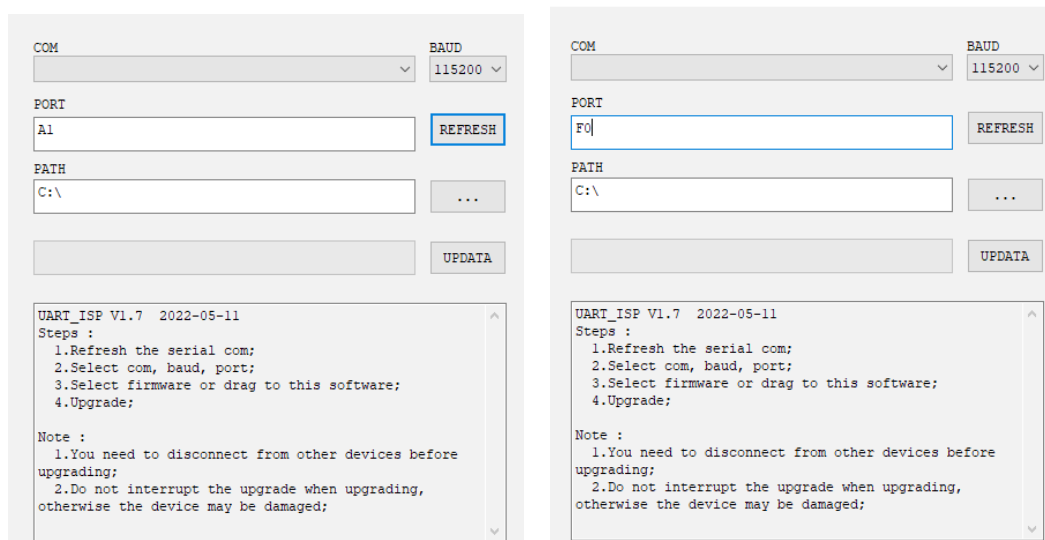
COM

BAUD
115200

PORT
A1

REFRESH

PATH
C:\

...

UPDATA

UART_ISP V1.7 2022-05-11
Steps :
1.Refresh the serial com;
2.Select com, baud, port;
3.Select firmware or drag to this software;
4.Upgrade;

Note :
1.You need to disconnect from other devices before upgrading;
2.Do not interrupt the upgrade when upgrading, otherwise the device may be damaged;

COM

BAUD
115200

PORT
F0

REFRESH

PATH
C:\

...

UPDATA

UART_ISP V1.7 2022-05-11
Steps :
1.Refresh the serial com;
2.Select com, baud, port;
3.Select firmware or drag to this software;
4.Upgrade;

Note :
1.You need to disconnect from other devices before upgrading;
2.Do not interrupt the upgrade when upgrading, otherwise the device may be damaged;